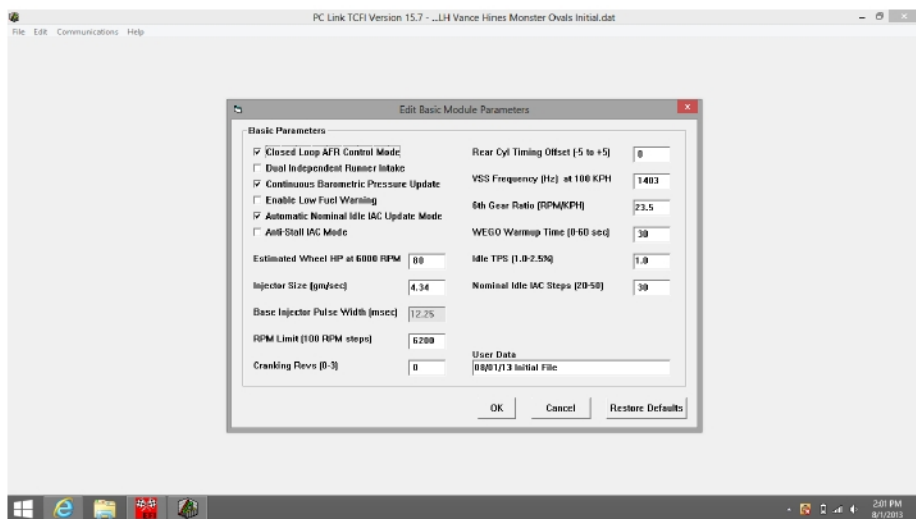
PC Link TCFI Version 15.7 - ...LH Vance Hines Monster Ovals Initial.dat

File Edit Communications Help

Edit Basic Module Parameters

Basic Parameters

☑ Closed Loop AFR Control Mode
☐ Dual Independent Runner Intake
☑ Continuous Barometric Pressure Update
☐ Enable Low Fuel Warning
☑ Automatic Nominal Idle IAC Update Mode
☐ Anti-Stall IAC Mode

Estimated Wheel HP at 6000 RPM 80

Injector Size (gm/sec) 4.34

Base Injector Pulse Width (msec) 12.25

RPM Limit (100 RPM steps) 6200

Cranking Revs (0-3) 0

Rear Cyl Timing Offset (-5 to +5) 0

VSS Frequency (Hz) at 100 KPH 1403

6th Gear Ratio (RPM/KPH) 23.5

WEGO Warmup Time (0-60 sec) 30

Idle TPS (1.0-2.5%) 1.0

Nominal Idle IAC Steps (20-50) 30

User Data
08/01/13 Initial File

OK Cancel Restore Defaults

2:01 PM
8/1/2013